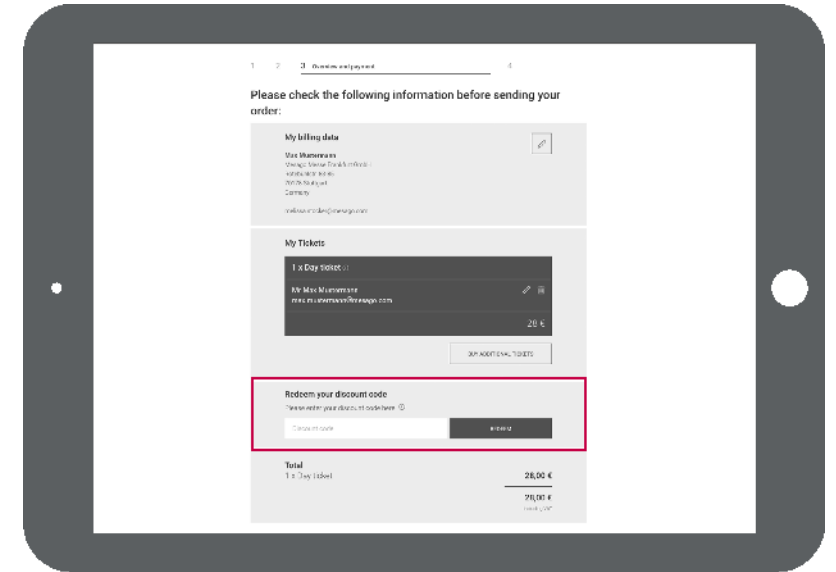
1 2 3 Overview and payment 4

Please check the following information before sending your order:

My billing data

Max Mustermann
Messago Messe Frankfurt GmbH
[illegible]
70174 Stuttgart
Germany

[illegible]@messago.com

My Tickets

1 x Day ticket

Mr Max Mustermann
max.mustermann@messago.com

20 €

BUY ADDITIONAL TICKETS

Redeem your discount code
Please enter your discount code here

Discount code

REDEEM

Total
1 x Day ticket 28,00 €

28,00 €
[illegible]